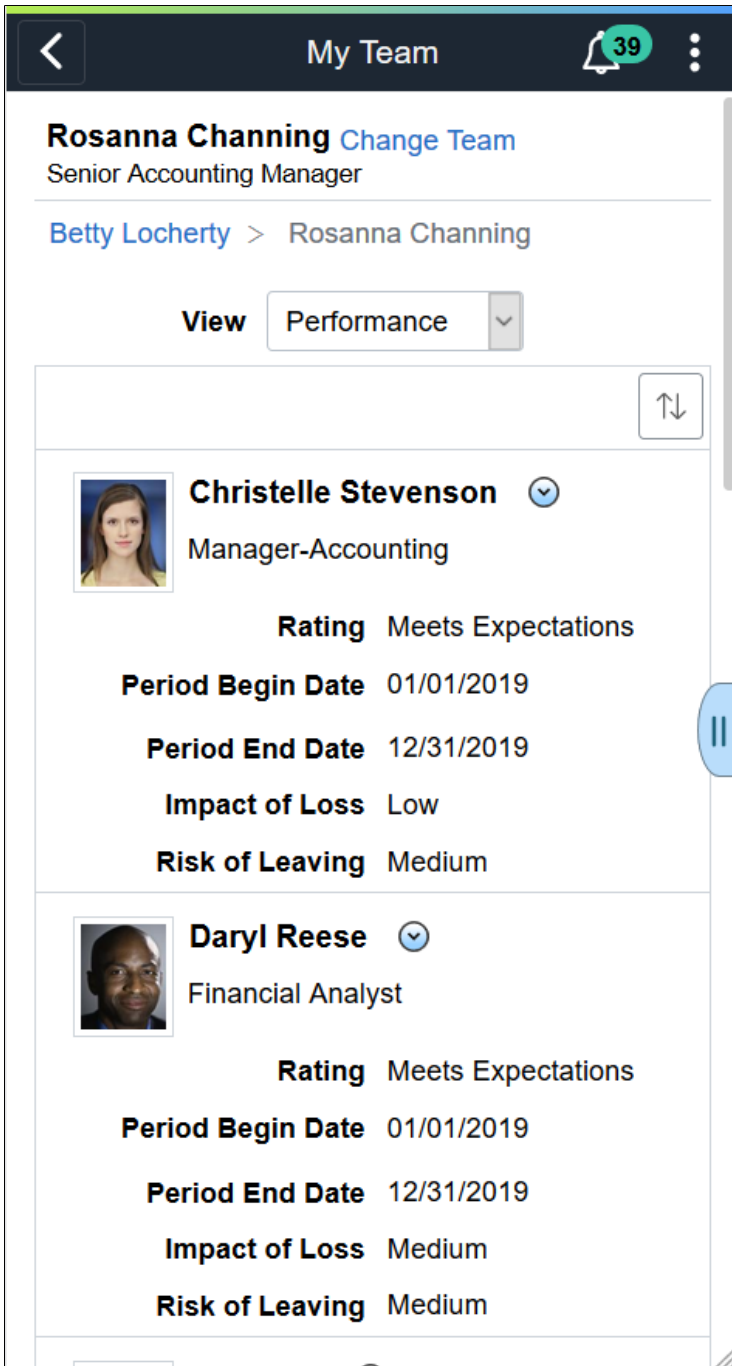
My Team

39

Rosanna Channing Change Team
Senior Accounting Manager

Betty Locherty > Rosanna Channing

View Performance

Christelle Stevenson
Manager-Accounting

Rating Meets Expectations
Period Begin Date 01/01/2019
Period End Date 12/31/2019
Impact of Loss Low
Risk of Leaving Medium

Daryl Reese
Financial Analyst

Rating Meets Expectations
Period Begin Date 01/01/2019
Period End Date 12/31/2019
Impact of Loss Medium
Risk of Leaving Medium